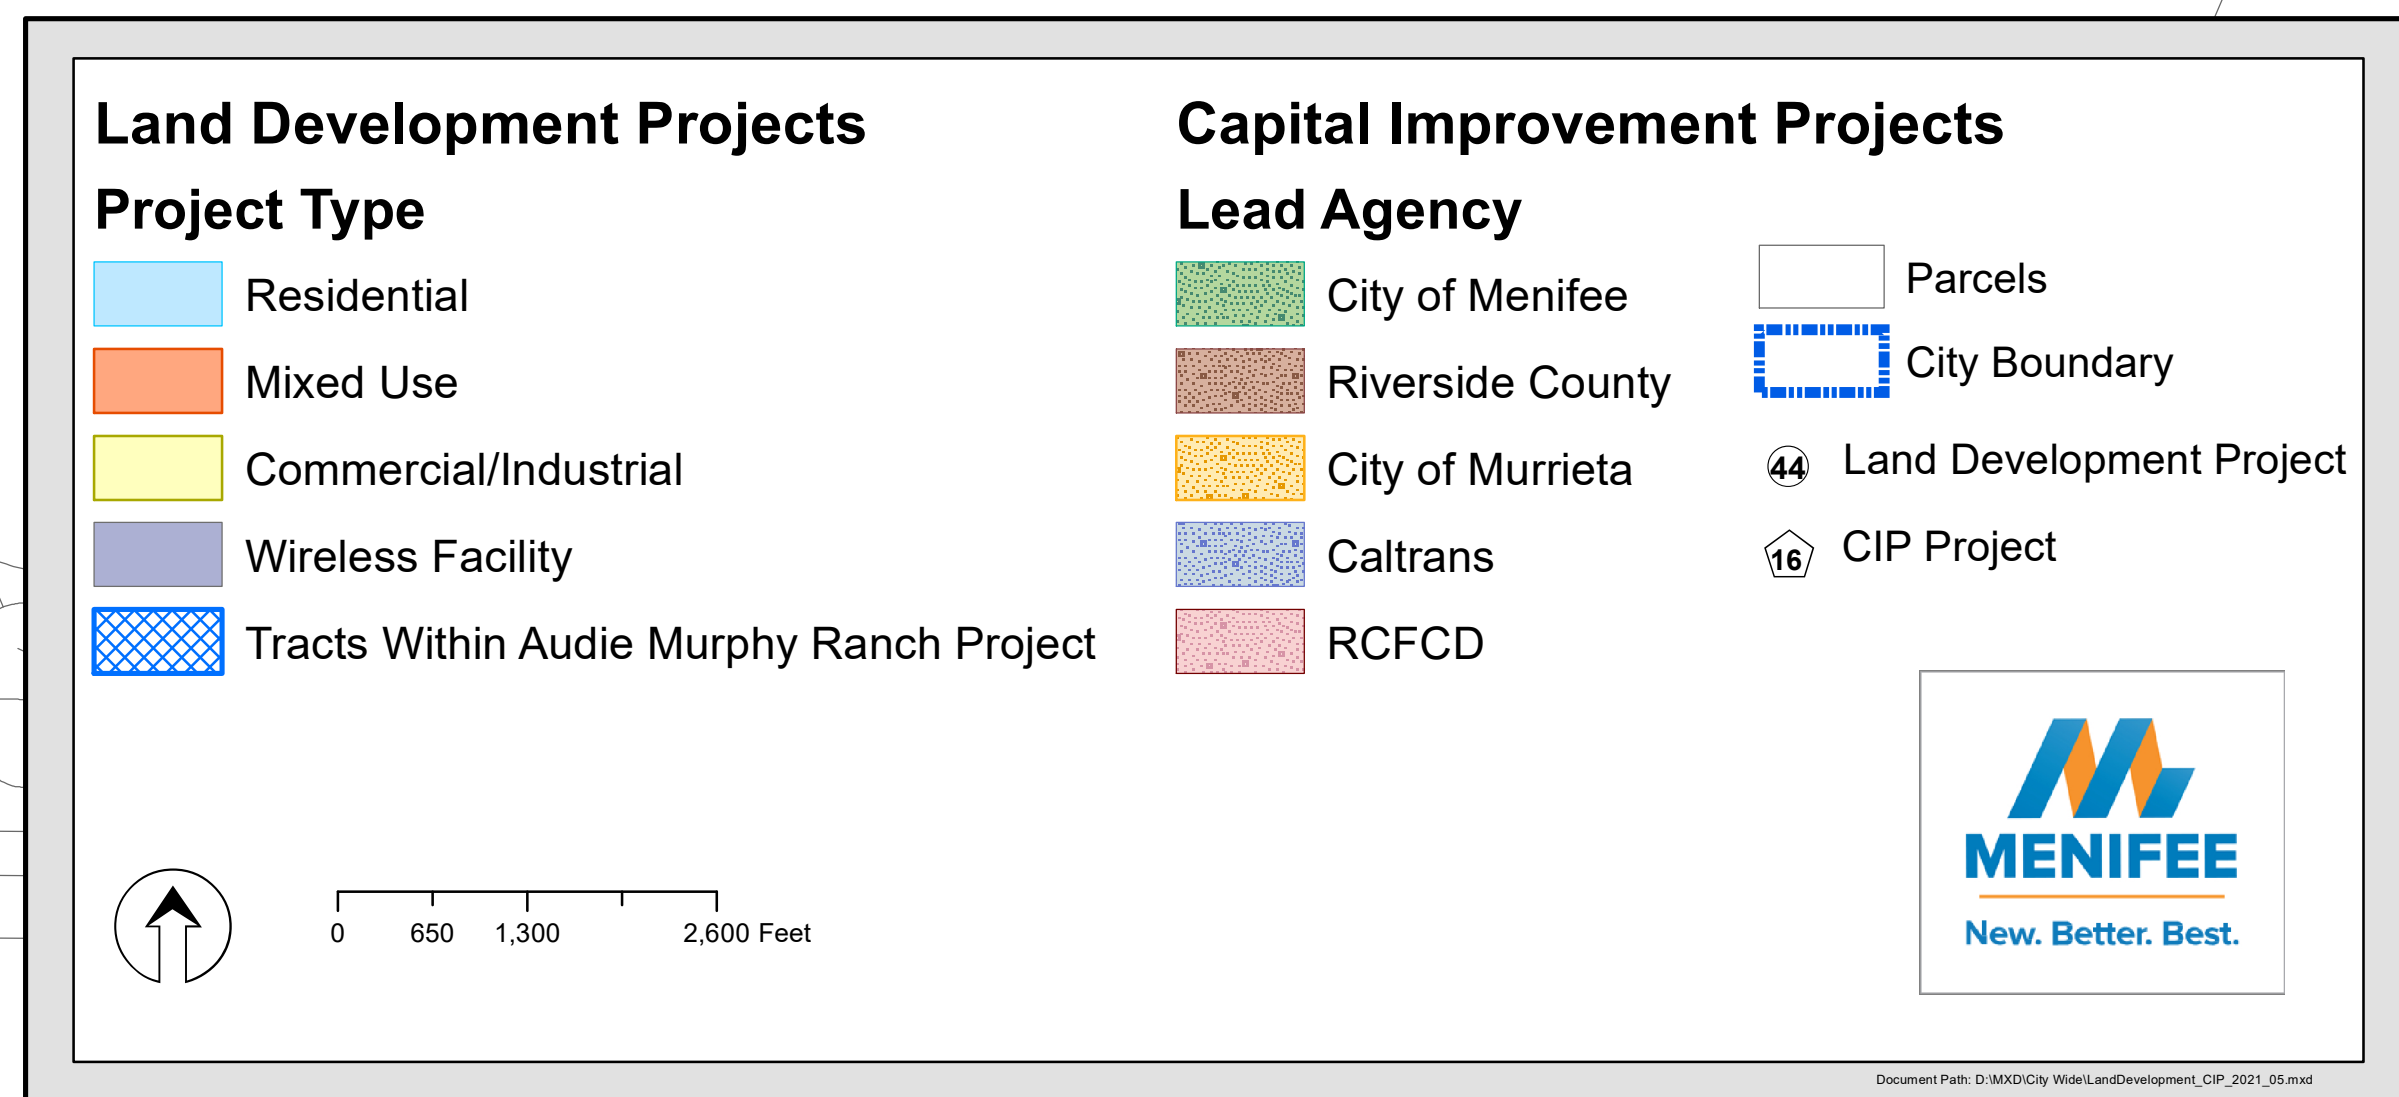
Land Development Projects

Project Type

Residential

Mixed Use

Commercial/Industrial

Wireless Facility

Tracts Within Audie Murphy Ranch Project

Capital Improvement Projects

Lead Agency

City of Menifee

Riverside County

City of Murrieta

Caltrans

RCFCD

Parcels

City Boundary

44 Land Development Project

16 CIP Project

0 650 1,300 2,600 Feet

MENIFEE
New. Better. Best.

Document Path: D:\MXD\City Wide\LandDevelopment_CIP_2021_05.mxd